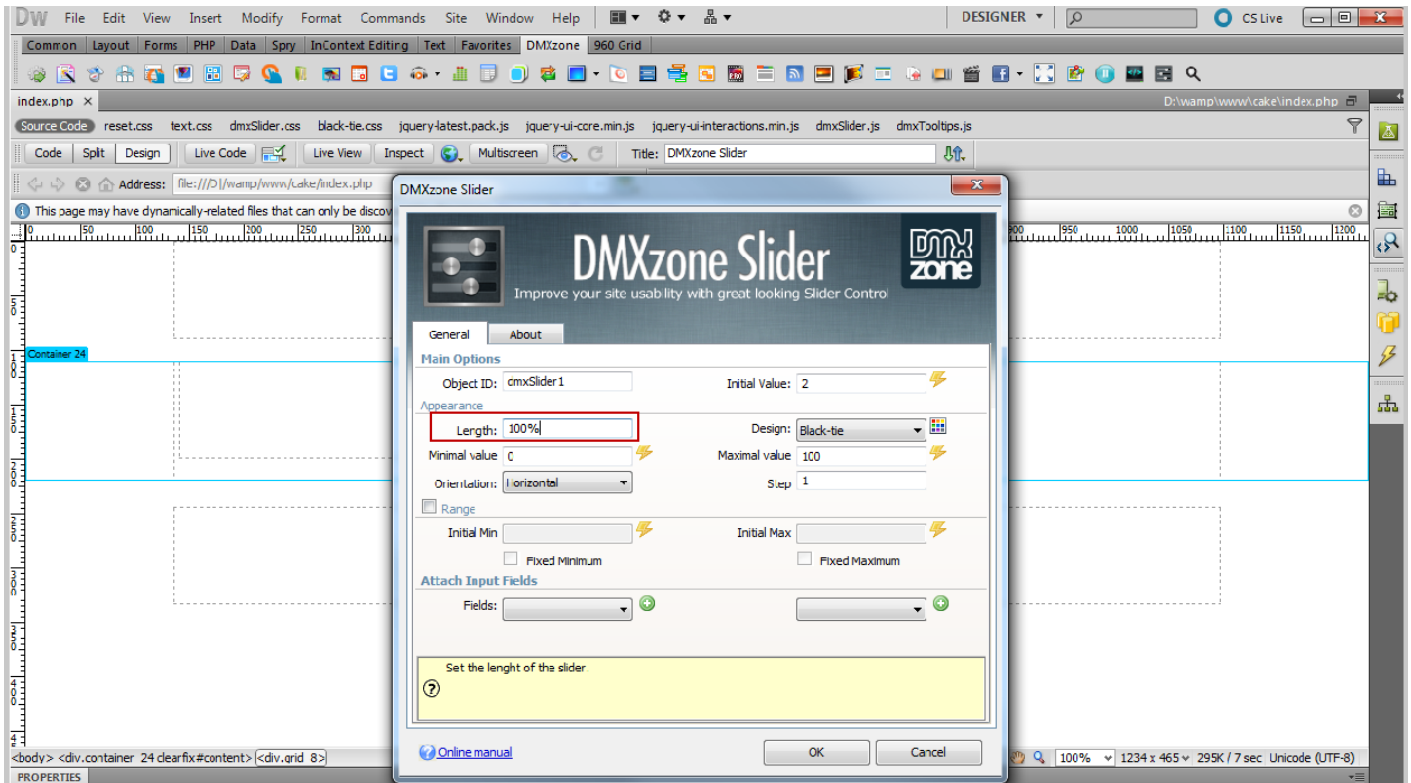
DW File Edit View Insert Modify Format Commands Site Window Help DESIGNER CS Live

Common Layout Forms PHP Data Spry InContext Editing Text Favorites DMXzone 960 Grid

index.php × D:\wamp\www\cake\index.php

Source Code reset.css text.css dmxSlider.css black-tie.css jquery-latest.pack.js jquery-ui-core.min.js jquery-ui-interactions.min.js dmxSlider.js dmxTooltips.js

Code Split Design Live Code Live View Inspect Multiscreen Title: DMXzone Slider

Address: file:///D|/wamp/www/cake/index.php

This page may have dynamically-related files that can only be discov

0 50 100 150 200 250 300 900 950 1000 1050 1100 1150 1200

Container 24

DMXzone Slider

DMXzone Slider
Improve your site usability with great looking Slider Control
DMX zone

General About

Main Options
Object ID: dmxSlider1
Initial Value: 2
Appearance
Length: 100%
Design: Black-tie
Minimal value 0
Maximal value 100
Orientation: Horizontal
Step 1
Range
Initial Min
Initial Max
Fixed Minimum
Fixed Maximum
Attach Input Fields
Fields:

Set the lenght of the slider

Online manual
OK Cancel

<body> <div.container 24 clearfix#content> <div.grid 8> 100% 1234 x 465 295K / 7 sec Unicode (UTF-8)
PROPERTIES